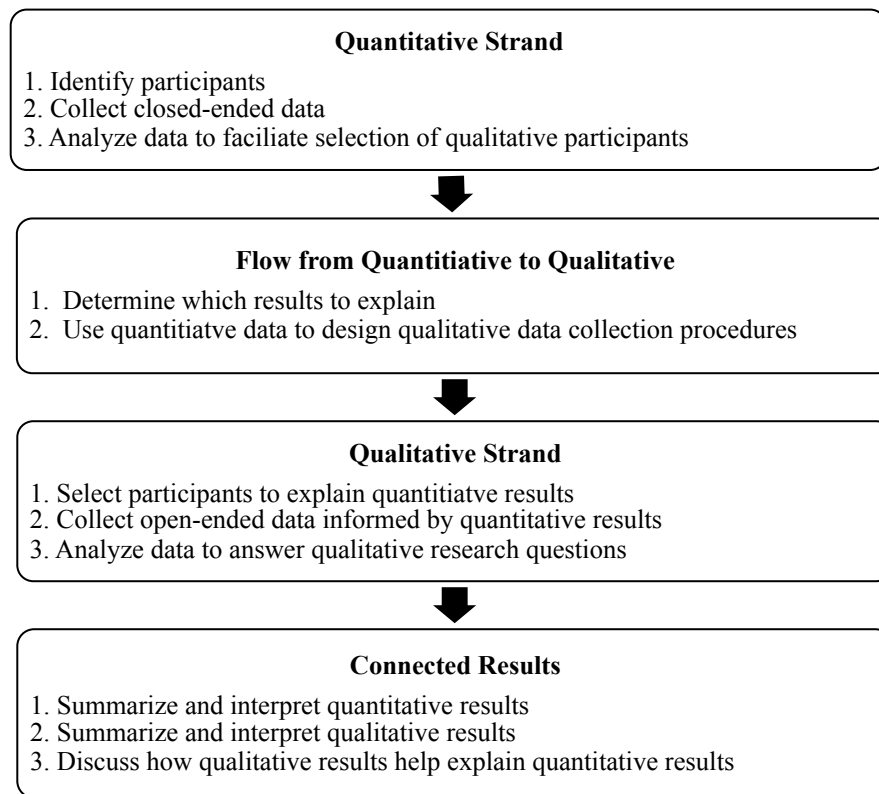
**Quantitative Strand**

1. Identify participants
2. Collect closed-ended data
3. Analyze data to faciliate selection of qualitative participants

**Flow from Quantitiative to Qualitative**

1. Determine which results to explain
2. Use quantitiatve data to design qualitative data collection procedures

**Qualitative Strand**

1. Select participants to explain quantitiatve results
2. Collect open-ended data informed by quantitative results
3. Analyze data to answer qualitative research questions

**Connected Results**

1. Summarize and interpret quantitative results
2. Summarize and interpret qualitative results
3. Discuss how qualitative results help explain quantitative results